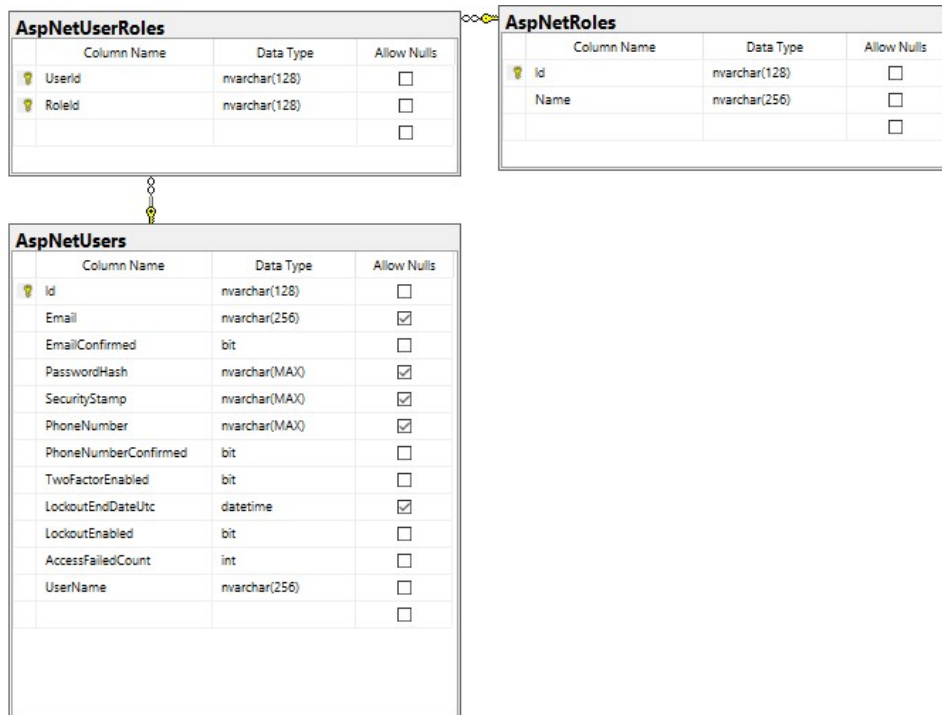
AspNetUserRoles

| Column Name | Data Type | Allow Nulls |
|---|---|---|
| UserId | nvarchar(128) | ☐ |
| RoleId | nvarchar(128) | ☐ |
| | | ☐ |

AspNetRoles

| Column Name | Data Type | Allow Nulls |
|---|---|---|
| Id | nvarchar(128) | ☐ |
| Name | nvarchar(256) | ☐ |
| | | ☐ |

AspNetUsers

| Column Name | Data Type | Allow Nulls |
|---|---|---|
| Id | nvarchar(128) | ☐ |
| Email | nvarchar(256) | ☑ |
| EmailConfirmed | bit | ☐ |
| PasswordHash | nvarchar(MAX) | ☑ |
| SecurityStamp | nvarchar(MAX) | ☑ |
| PhoneNumber | nvarchar(MAX) | ☑ |
| PhoneNumberConfirmed | bit | ☐ |
| TwoFactorEnabled | bit | ☐ |
| LockoutEndDateUtc | datetime | ☑ |
| LockoutEnabled | bit | ☐ |
| AccessFailedCount | int | ☐ |
| UserName | nvarchar(256) | ☐ |
| | | ☐ |